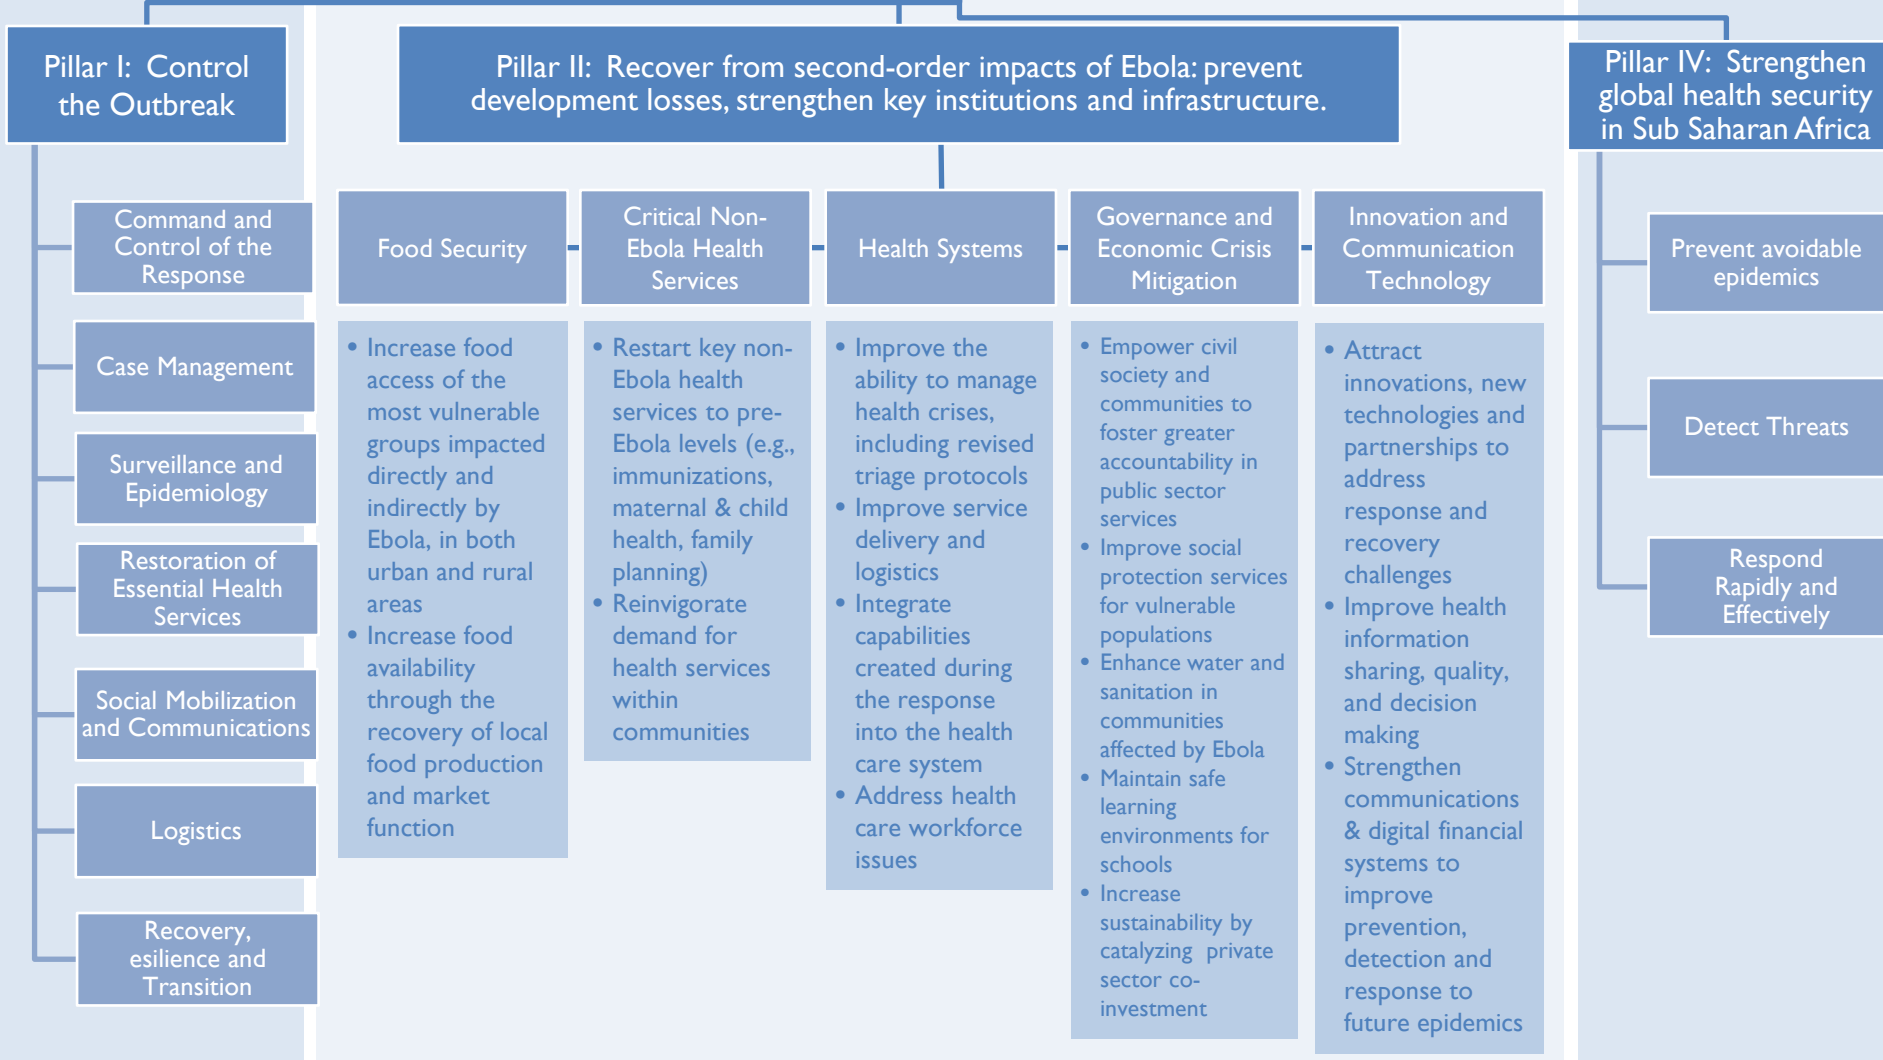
Pillar I: Control the Outbreak

Command and Control of the Response

Case Management

Surveillance and Epidemiology

Restoration of Essential Health Services

Social Mobilization and Communications

Logistics

Recovery, esilience and Transition

Pillar II: Recover from second-order impacts of Ebola: prevent development losses, strengthen key institutions and infrastructure.

Food Security

• Increase food access of the most vulnerable groups impacted directly and indirectly by Ebola, in both urban and rural areas
• Increase food availability through the recovery of local food production and market function

Critical Non-Ebola Health Services

• Restart key non-Ebola health services to pre-Ebola levels (e.g., immunizations, maternal & child health, family planning)
• Reinvigorate demand for health services within communities

Health Systems

• Improve the ability to manage health crises, including revised triage protocols
• Improve service delivery and logistics
• Integrate capabilities created during the response into the health care system
• Address health care workforce issues

Governance and Economic Crisis Mitigation

• Empower civil society and communities to foster greater accountability in public sector services
• Improve social protection services for vulnerable populations
• Enhance water and sanitation in communities affected by Ebola
• Maintain safe learning environments for schools
• Increase sustainability by catalyzing private sector co-investment

Innovation and Communication Technology

• Attract innovations, new technologies and partnerships to address response and recovery challenges
• Improve health information sharing, quality, and decision making
• Strengthen communications & digital financial systems to improve prevention, detection and response to future epidemics

Pillar IV: Strengthen global health security in Sub Saharan Africa

Prevent avoidable epidemics

Detect Threats

Respond Rapidly and Effectively